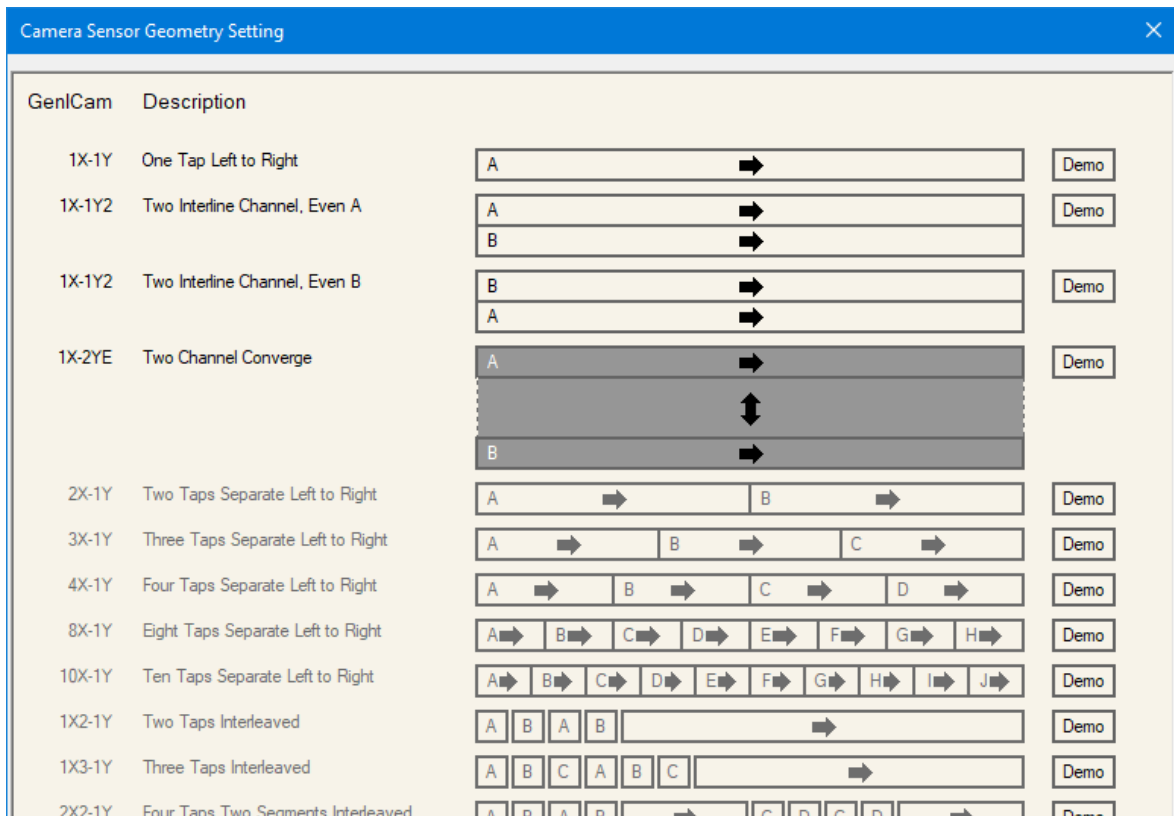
Camera Sensor Geometry Setting

GenICam Description

1X-1Y One Tap Left to Right
A
Demo

1X-1Y2 Two Interline Channel, Even A
A
B
Demo

1X-1Y2 Two Interline Channel, Even B
B
A
Demo

1X-2YE Two Channel Converge
A
B
Demo

2X-1Y Two Taps Separate Left to Right
A B
Demo

3X-1Y Three Taps Separate Left to Right
A B C
Demo

4X-1Y Four Taps Separate Left to Right
A B C D
Demo

8X-1Y Eight Taps Separate Left to Right
A B C D E F G H
Demo

10X-1Y Ten Taps Separate Left to Right
A B C D E F G H I J
Demo

1X2-1Y Two Taps Interleaved
A B A B
Demo

1X3-1Y Three Taps Interleaved
A B C A B C
Demo

2X2-1Y Four Taps Two Segments Interleaved
A B A B C D C D
Demo